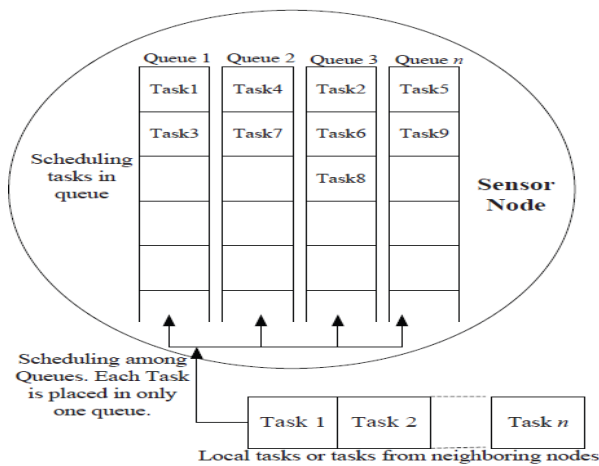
Queue 1 Queue 2 Queue 3 Queue $n$

| Task1 | Task4 | Task2 | Task5 |
|---|---|---|---|
| Task3 | Task7 | Task6 | Task9 |
| | | Task8 | |

Scheduling tasks in queue

Sensor Node

Scheduling among Queues. Each Task is placed in only one queue.

Task 1 Task 2 Task $n$

Local tasks or tasks from neighboring nodes